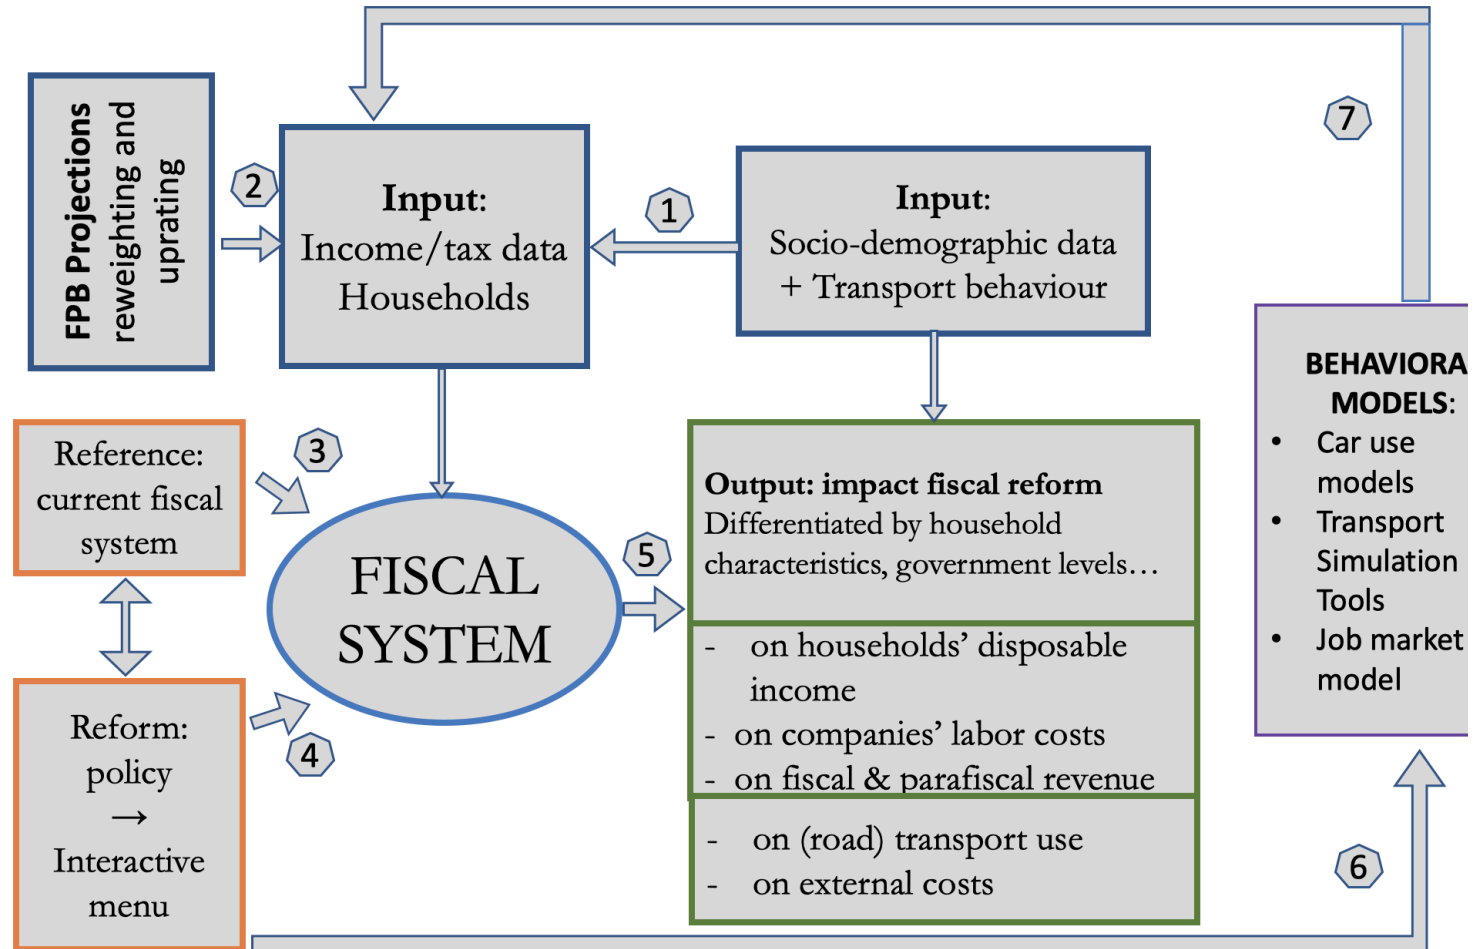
FPB Projections reweighting and uprating

2

Input:
Income/tax data
Households

1

Input:
Socio-demographic data
+ Transport behaviour

7

BEHAVIORA
MODELS:
• Car use models
• Transport Simulation Tools
• Job market model

Reference: current fiscal system

3

FISCAL SYSTEM

5

Output: impact fiscal reform
Differentiated by household characteristics, government levels…

- on households' disposable income
- on companies' labor costs
- on fiscal & parafiscal revenue

- on (road) transport use
- on external costs

4

Reform: policy → Interactive menu

6